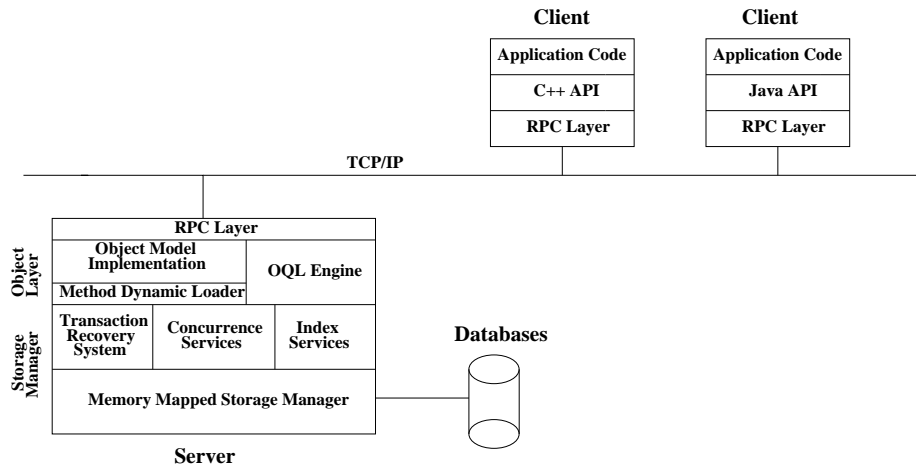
Client

Application Code

C++ API

RPC Layer

Client

Application Code

Java API

RPC Layer

TCP/IP

Object Layer

RPC Layer

Object Model Implementation

Method Dynamic Loader

OQL Engine

Storage Manager

Transaction Recovery System

Concurrence Services

Index Services

Memory Mapped Storage Manager

Databases

Server